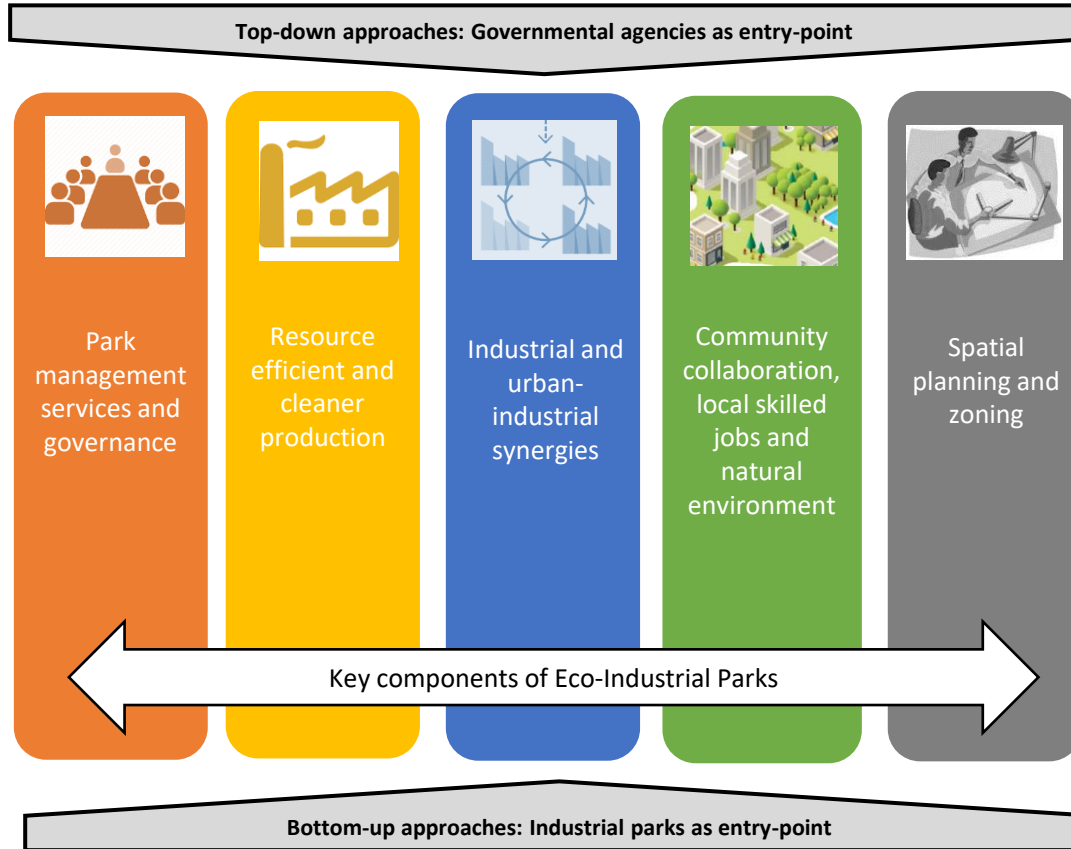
Top-down approaches: Governmental agencies as entry-point

Park management services and governance

Resource efficient and cleaner production

Industrial and urban-industrial synergies

Community collaboration, local skilled jobs and natural environment

Spatial planning and zoning

Key components of Eco-Industrial Parks

Bottom-up approaches: Industrial parks as entry-point